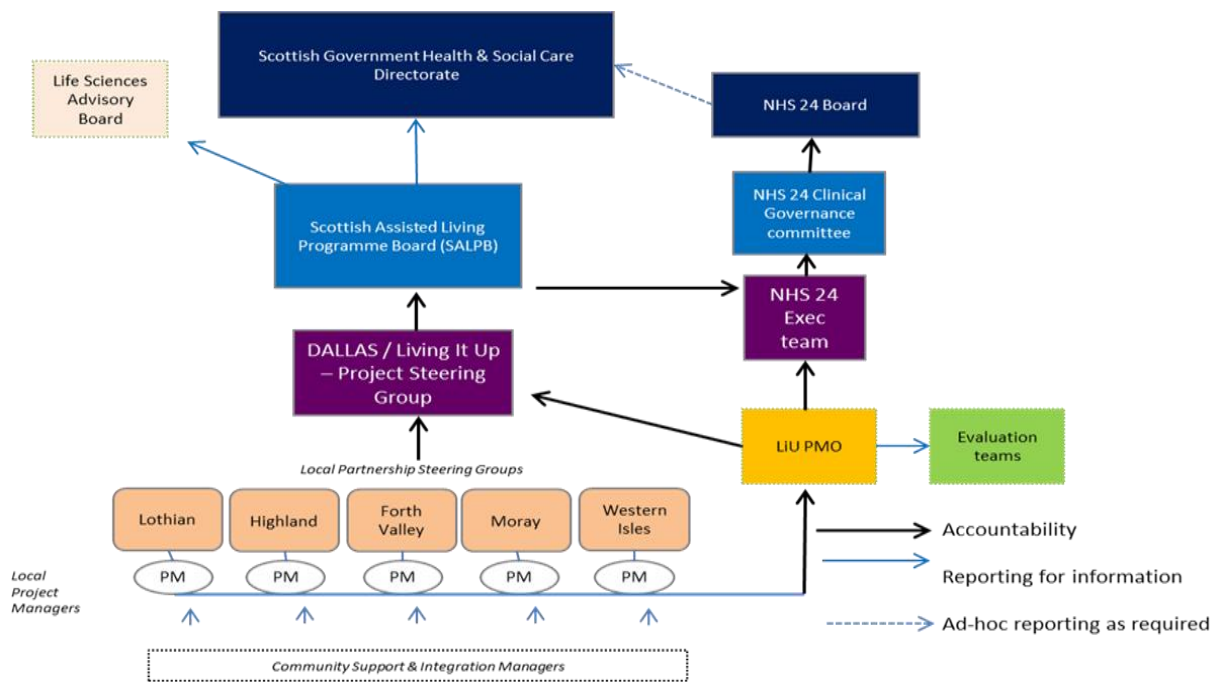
Life Sciences Advisory Board

Scottish Government Health & Social Care Directorate

NHS 24 Board

NHS 24 Clinical Governance committee

Scottish Assisted Living Programme Board (SALPB)

NHS 24 Exec team

DALLAS / Living It Up – Project Steering Group

LiU PMO

Evaluation teams

Local Partnership Steering Groups

Lothian

Highland

Forth Valley

Moray

Western Isles

Local Project Managers

PM

PM

PM

PM

PM

Accountability

Reporting for information

Ad-hoc reporting as required

Community Support & Integration Managers